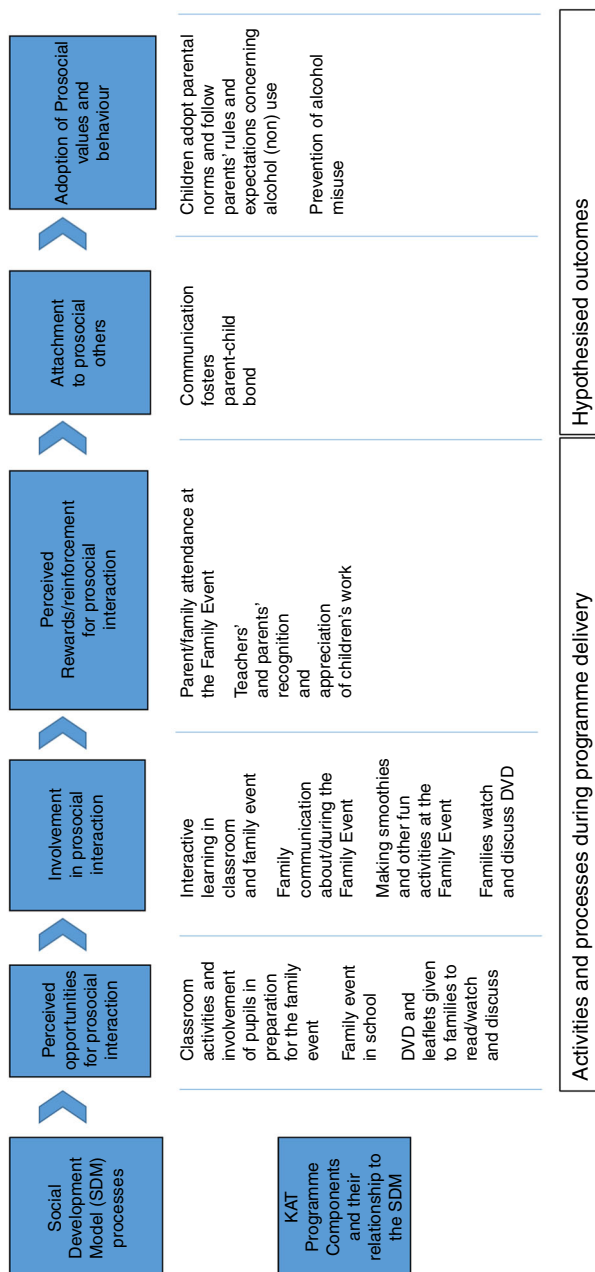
Social Development Model (SDM) processes

KAT Programme Components and their relationship to the SDM

Perceived opportunities for prosocial interaction

Classroom activities and involvement of pupils in preparation for the family event

Family event in school

DVD and leaflets given to families to read/watch and discuss

Involvement in prosocial interaction

Interactive learning in classroom and family event

Family communication about/during the Family Event

Making smoothies and other fun activities at the Family Event

Families watch and discuss DVD

Perceived Rewards/reinforcement for prosocial interaction

Parent/family attendance at the Family Event

Teachers' and parents' recognition and appreciation of children's work

Attachment to prosocial others

Communication fosters parent-child bond

Adoption of Prosocial values and behaviour

Children adopt parental norms and follow parents' rules and expectations concerning alcohol (non) use

Prevention of alcohol misuse

Activities and processes during programme delivery

Hypothesised outcomes